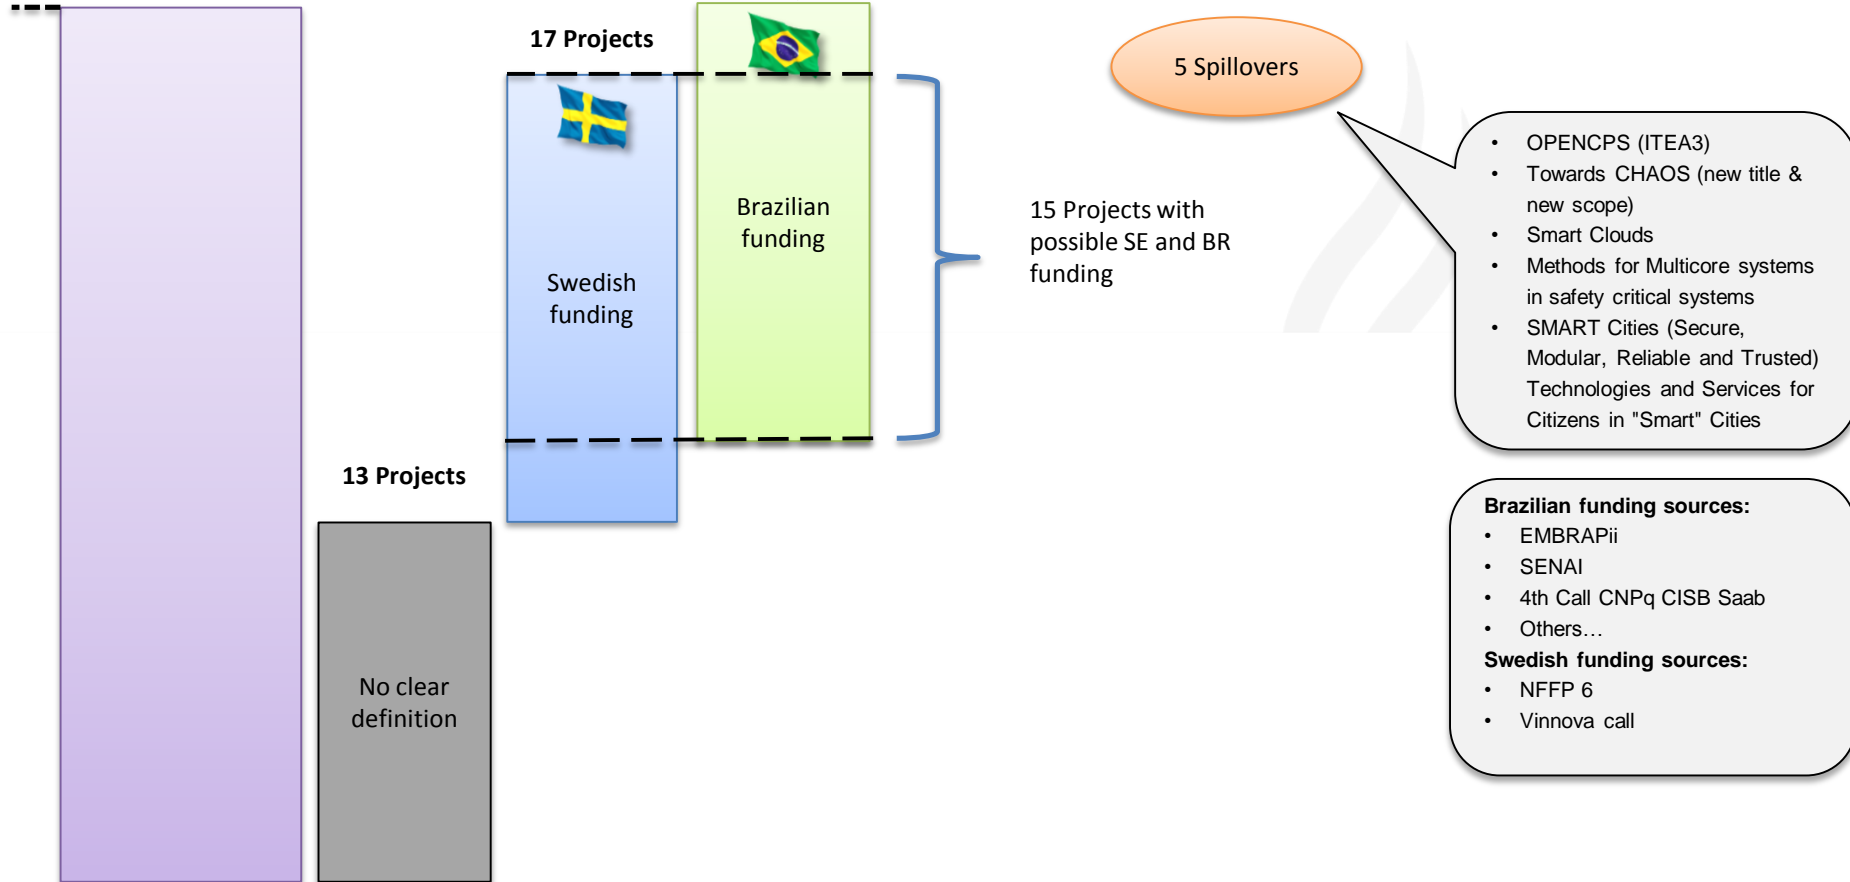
17 Projects

Swedish funding

Brazilian funding

15 Projects with possible SE and BR funding

13 Projects

No clear definition

5 Spillovers

• OPENCPS (ITEA3)
• Towards CHAOS (new title & new scope)
• Smart Clouds
• Methods for Multicore systems in safety critical systems
• SMART Cities (Secure, Modular, Reliable and Trusted) Technologies and Services for Citizens in "Smart" Cities

Brazilian funding sources:
• EMBRAPii
• SENAI
• 4th Call CNPq CISB Saab
• Others…
Swedish funding sources:
• NFFP 6
• Vinnova call